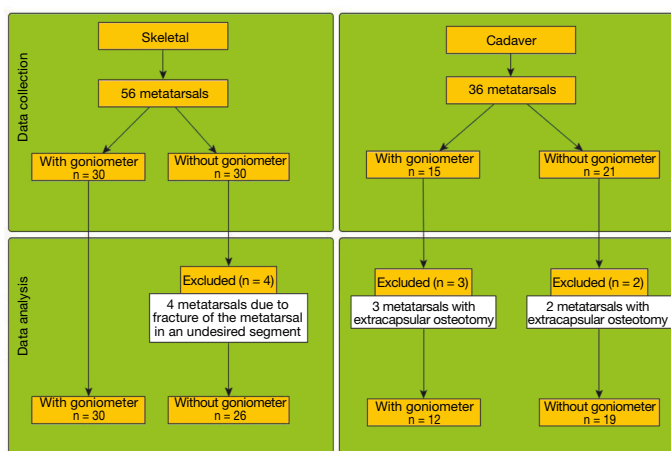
Data collection

Skeletal

56 metatarsals

With goniometer
n = 30

Without goniometer
n = 30

Cadaver

36 metatarsals

With goniometer
n = 15

Without goniometer
n = 21

Data analysis

Excluded (n = 4)

4 metatarsals due to fracture of the metatarsal in an undesired segment

With goniometer
n = 30

Without goniometer
n = 26

Excluded (n = 3)

3 metatarsals with extracapsular osteotomy

With goniometer
n = 12

Excluded (n = 2)

2 metatarsals with extracapsular osteotomy

Without goniometer
n = 19